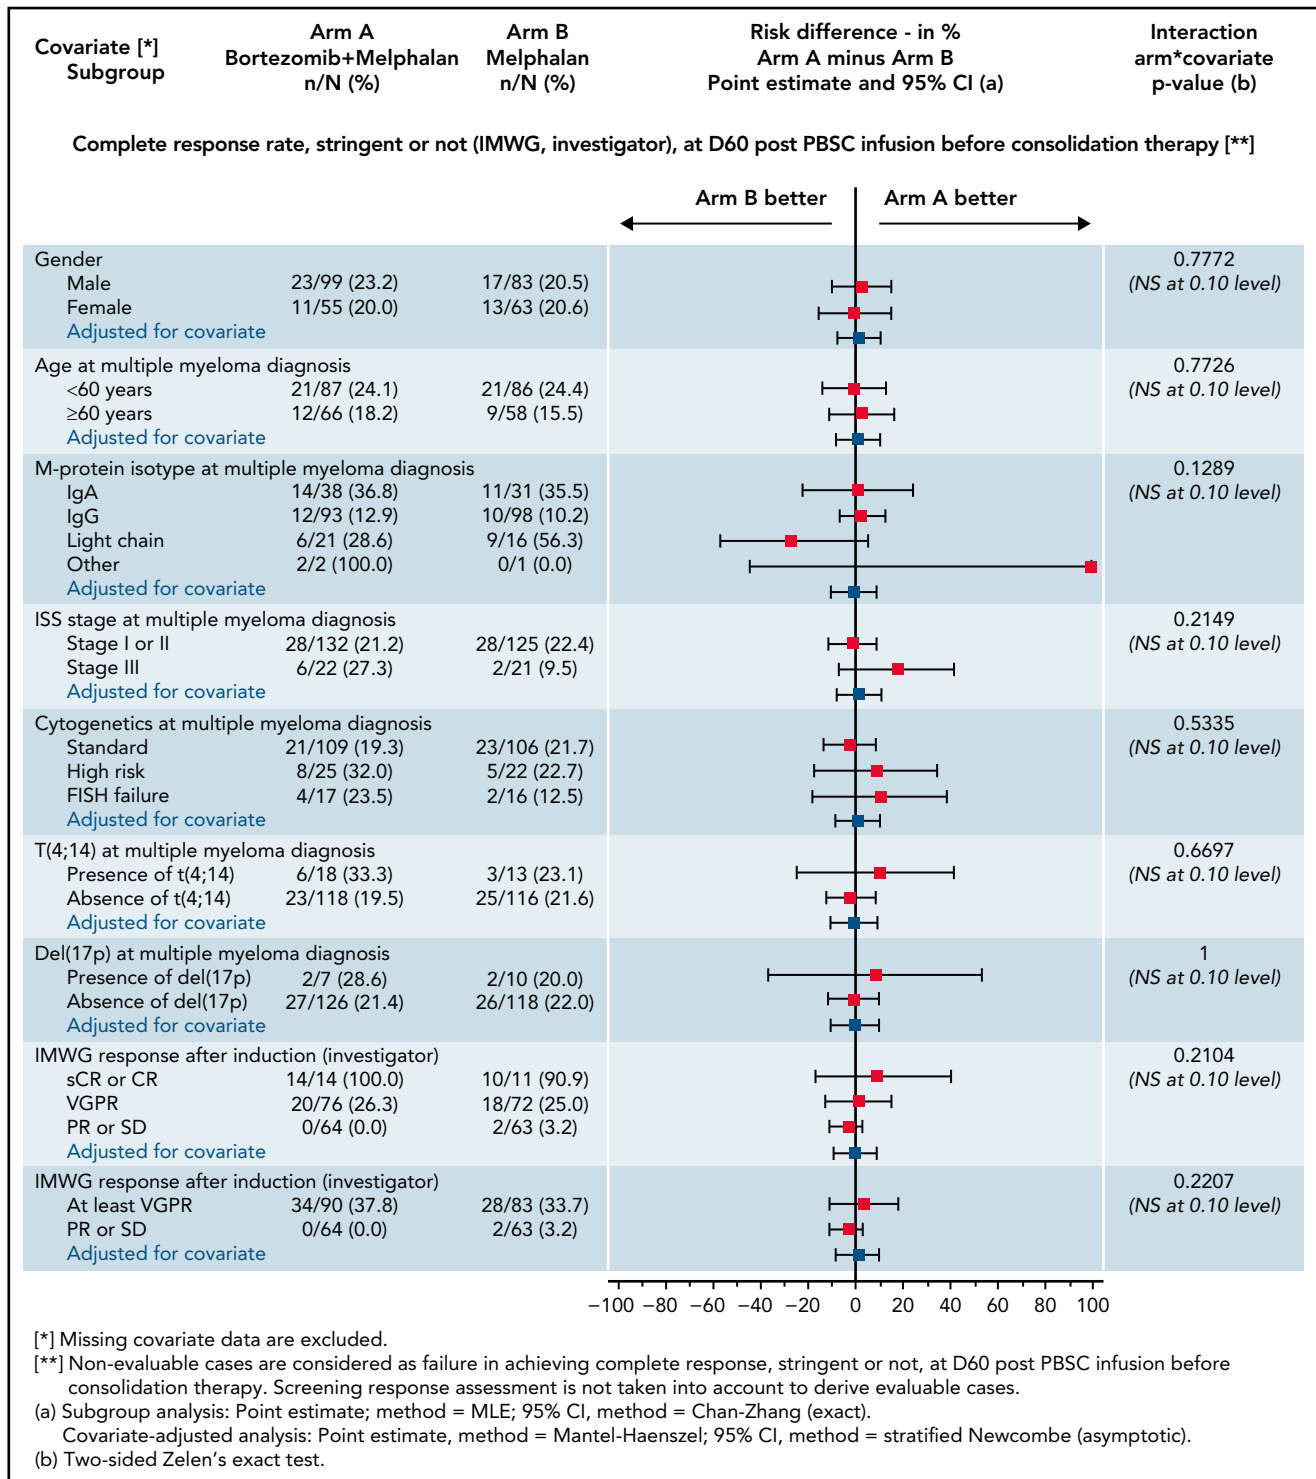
| Covariate [*] Subgroup | Arm A Bortezomib+Melphalan n/N (%) | Arm B Melphalan n/N (%) | Interaction arm*covariate p-value (b) |
|---|---|---|---|
| Gender | | | 0.7772 (NS at 0.10 level) |
| Male | 23/99 (23.2) | 17/83 (20.5) | |
| Female | 11/55 (20.0) | 13/63 (20.6) | |
| Adjusted for covariate | | | |
| Age at multiple myeloma diagnosis | | | 0.7726 (NS at 0.10 level) |
| <60 years | 21/87 (24.1) | 21/86 (24.4) | |
| ≥60 years | 12/66 (18.2) | 9/58 (15.5) | |
| Adjusted for covariate | | | |
| M-protein isotype at multiple myeloma diagnosis | | | 0.1289 (NS at 0.10 level) |
| IgA | 14/38 (36.8) | 11/31 (35.5) | |
| IgG | 12/93 (12.9) | 10/98 (10.2) | |
| Light chain | 6/21 (28.6) | 9/16 (56.3) | |
| Other | 2/2 (100.0) | 0/1 (0.0) | |
| Adjusted for covariate | | | |
| ISS stage at multiple myeloma diagnosis | | | 0.2149 (NS at 0.10 level) |
| Stage I or II | 28/132 (21.2) | 28/125 (22.4) | |
| Stage III | 6/22 (27.3) | 2/21 (9.5) | |
| Adjusted for covariate | | | |
| Cytogenetics at multiple myeloma diagnosis | | | 0.5335 (NS at 0.10 level) |
| Standard | 21/109 (19.3) | 23/106 (21.7) | |
| High risk | 8/25 (32.0) | 5/22 (22.7) | |
| FISH failure | 4/17 (23.5) | 2/16 (12.5) | |
| Adjusted for covariate | | | |
| T(4;14) at multiple myeloma diagnosis | | | 0.6697 (NS at 0.10 level) |
| Presence of t(4;14) | 6/18 (33.3) | 3/13 (23.1) | |
| Absence of t(4;14) | 23/118 (19.5) | 25/116 (21.6) | |
| Adjusted for covariate | | | |
| Del(17p) at multiple myeloma diagnosis | | | 1 (NS at 0.10 level) |
| Presence of del(17p) | 2/7 (28.6) | 2/10 (20.0) | |
| Absence of del(17p) | 27/126 (21.4) | 26/118 (22.0) | |
| Adjusted for covariate | | | |
| IMWG response after induction (investigator) | | | 0.2104 (NS at 0.10 level) |
| sCR or CR | 14/14 (100.0) | 10/11 (90.9) | |
| VGPR | 20/76 (26.3) | 18/72 (25.0) | |
| PR or SD | 0/64 (0.0) | 2/63 (3.2) | |
| Adjusted for covariate | | | |
| IMWG response after induction (investigator) | | | 0.2207 (NS at 0.10 level) |
| At least VGPR | 34/90 (37.8) | 28/83 (33.7) | |
| PR or SD | 0/64 (0.0) | 2/63 (3.2) | |
| Adjusted for covariate | | | |

Risk difference - in %
Arm A minus Arm B
Point estimate and 95% CI (a)

Complete response rate, stringent or not (IMWG, investigator), at D60 post PBSC infusion before consolidation therapy [**]

Arm B better    Arm A better

−100 −80 −60 −40 −20 0 20 40 60 80 100

[*] Missing covariate data are excluded.
[**] Non-evaluable cases are considered as failure in achieving complete response, stringent or not, at D60 post PBSC infusion before consolidation therapy. Screening response assessment is not taken into account to derive evaluable cases.
(a) Subgroup analysis: Point estimate; method = MLE; 95% CI, method = Chan-Zhang (exact).
Covariate-adjusted analysis: Point estimate, method = Mantel-Haenszel; 95% CI, method = stratified Newcombe (asymptotic).
(b) Two-sided Zelen's exact test.